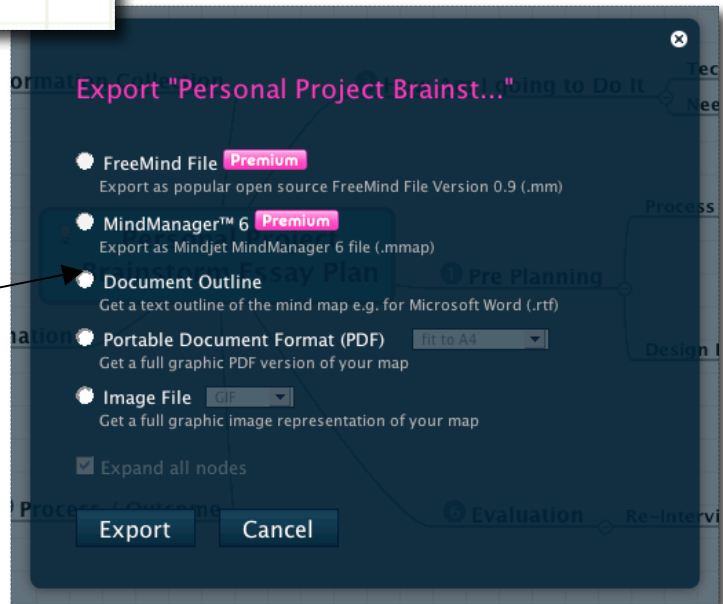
Export "Personal Project Brainst..."

FreeMind File Premium
Export as popular open source FreeMind File Version 0.9 (.mm)

MindManager™ 6 Premium
Export as Mindjet MindManager 6 file (.mmap)

Document Outline
Get a text outline of the mind map e.g. for Microsoft Word (.rtf)

Portable Document Format (PDF) fit to A4
Get a full graphic PDF version of your map

Image File GIF
Get a full graphic image representation of your map

Expand all nodes

Export Cancel